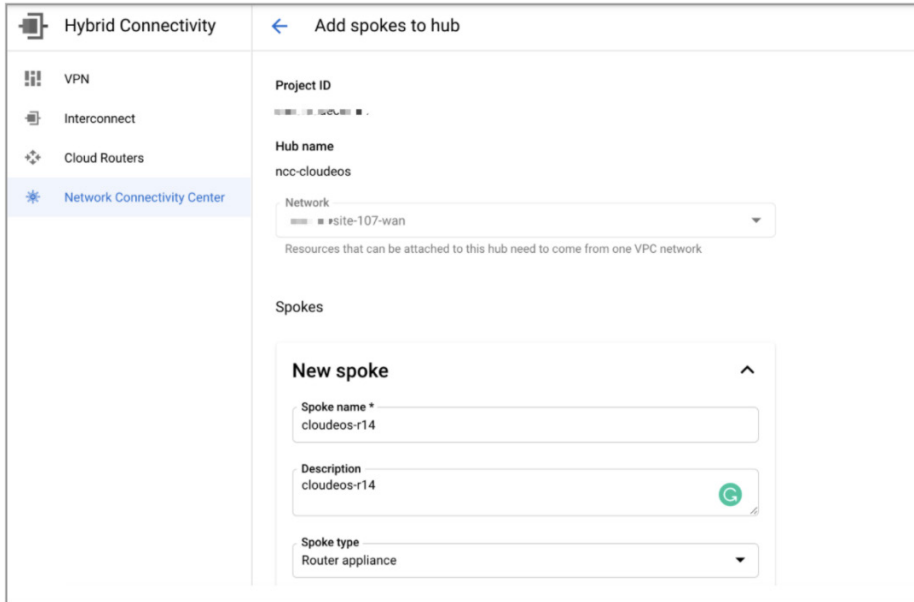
Hybrid Connectivity

VPN

Interconnect

Cloud Routers

Network Connectivity Center

Add spokes to hub

Project ID

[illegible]

Hub name

ncc-cloudeos

Network

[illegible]site-107-wan

Resources that can be attached to this hub need to come from one VPC network

Spokes

New spoke

Spoke name *

cloudeos-r14

Description

cloudeos-r14

Spoke type

Router appliance